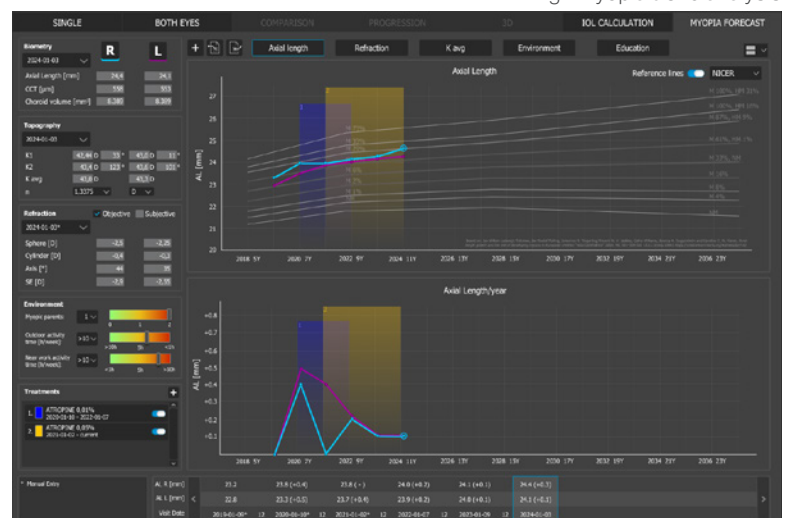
SINGLE BOTH EYES COMPARISON PROGRESSION 3D IOL CALCULATION MYOPIA FORECAST

Biometry
2024-01-03
R L
Axial Length [mm] 24,4 24,1
CCT [µm] 550 553
Choroid volume [mm³] 8,380 8,309

Topography
2024-01-03
K1 42,44 D 33° 43,0 D 11°
K2 42,4 D 123° 43,0 D 101°
K avg 42,6 D 43,3 D
n 1,3375 0

Refraction Objective Subjective
2024-01-03*
Sphere [D] -2,5 -2,25
Cylinder [D] -0,4 -0,2
Axis [°] 44 35
SE [D] -2,5 -2,35

Environment
Myopic parents: 1 0 1 2
Outdoor activity time [h/week]: >10 <10h 5h <1h
Near work activity time [h/week]: >10 <1h 5h >10h

Treatments
1 ATROPINE 0,01% 2020-01-10 - 2022-01-07
2 ATROPINE 0,05% 2023-01-02 - current

Axial length Refraction K avg Environment Education

Axial Length
Reference lines NICER
AL [mm]
27 26 25 24 23 22 21 20
2018 5Y 2020 7Y 2022 9Y 2024 11Y 2026 13Y 2028 15Y 2030 17Y 2032 19Y 2034 21Y 2036 23Y

Axial Length/year
AL [mm]
+0.8 +0.7 +0.6 +0.5 +0.4 +0.3 +0.2 +0.1
2018 5Y 2020 7Y 2022 9Y 2024 11Y 2026 13Y 2028 15Y 2030 17Y 2032 19Y 2034 21Y 2036 23Y

Manual Entry
AL R [mm] 23.2 23.6 (+0.4) 23.6 (-) 24.0 (+0.2) 24.1 (+0.1) 24.4 (+0.3)
AL L [mm] 22.8 23.3 (+0.5) 23.7 (+0.4) 23.9 (+0.2) 24.0 (+0.1) 24.1 (+0.1)
Visit Date 2019-01-09* 12 2020-01-10* 12 2021-01-02* 12 2022-01-07 12 2023-01-09 12 2024-01-03